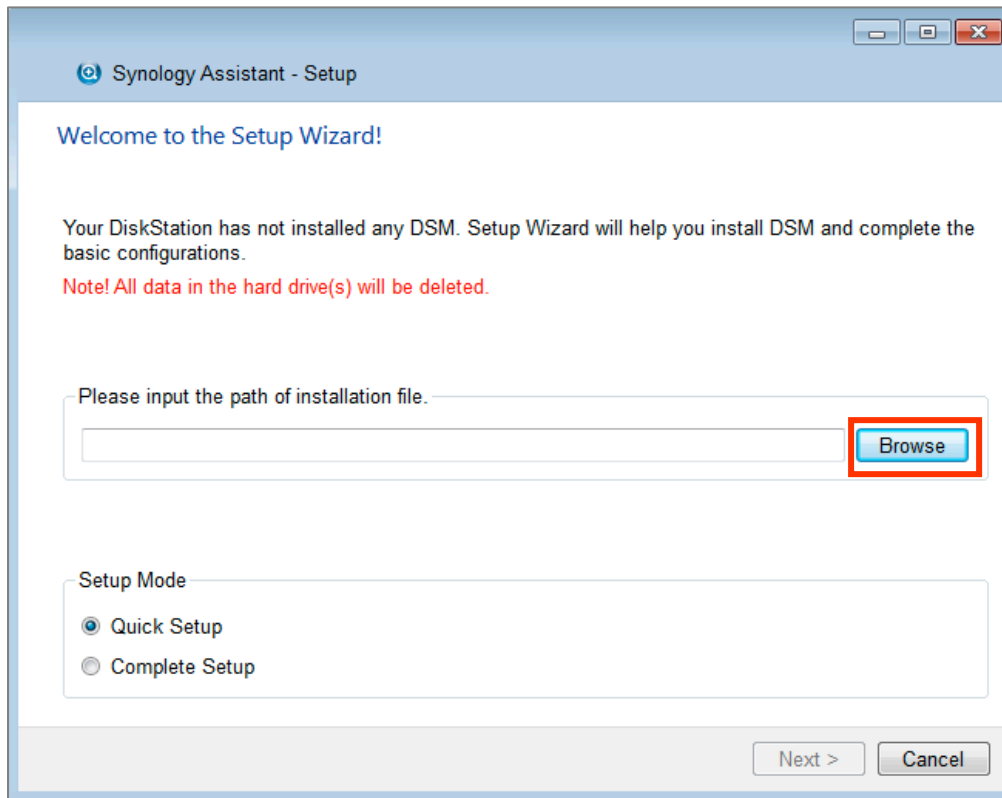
Synology Assistant - Setup

Welcome to the Setup Wizard!

Your DiskStation has not installed any DSM. Setup Wizard will help you install DSM and complete the basic configurations.

Note! All data in the hard drive(s) will be deleted.

Please input the path of installation file.

Browse

Setup Mode

Quick Setup

Complete Setup

Next >

Cancel